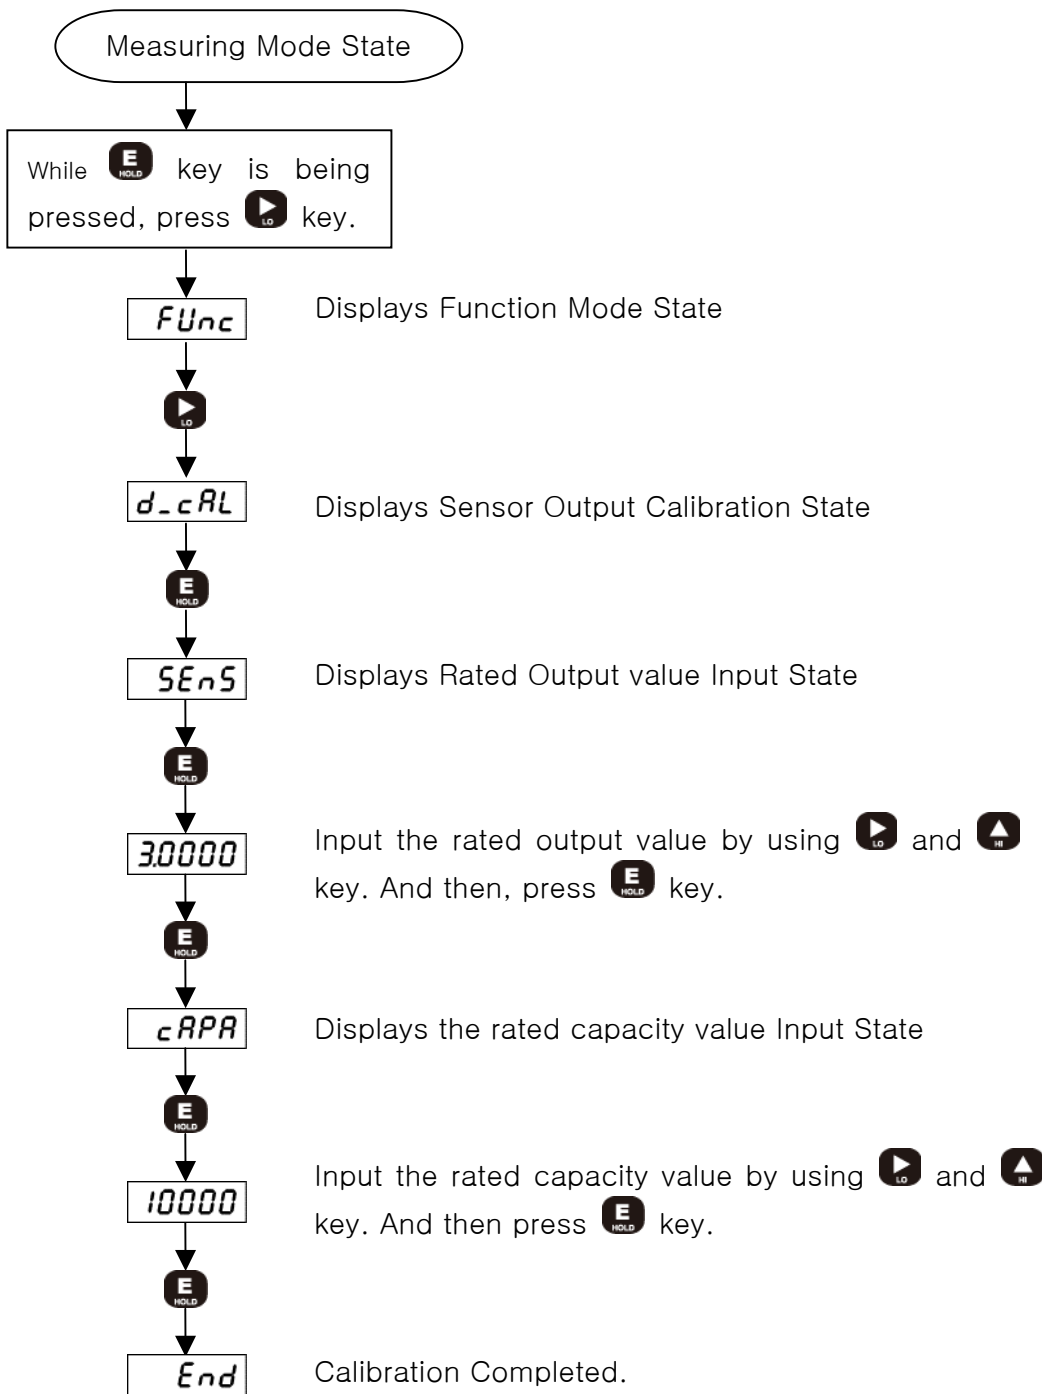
Measuring Mode State

While E HOLD key is being pressed, press LO key.

FUnc

Displays Function Mode State

LO

d_cAL

Displays Sensor Output Calibration State

E HOLD

SEnS

Displays Rated Output value Input State

E HOLD

3.0000

Input the rated output value by using LO and HI key. And then, press E HOLD key.

E HOLD

cAPA

Displays the rated capacity value Input State

E HOLD

10000

Input the rated capacity value by using LO and HI key. And then press E HOLD key.

E HOLD

End

Calibration Completed.